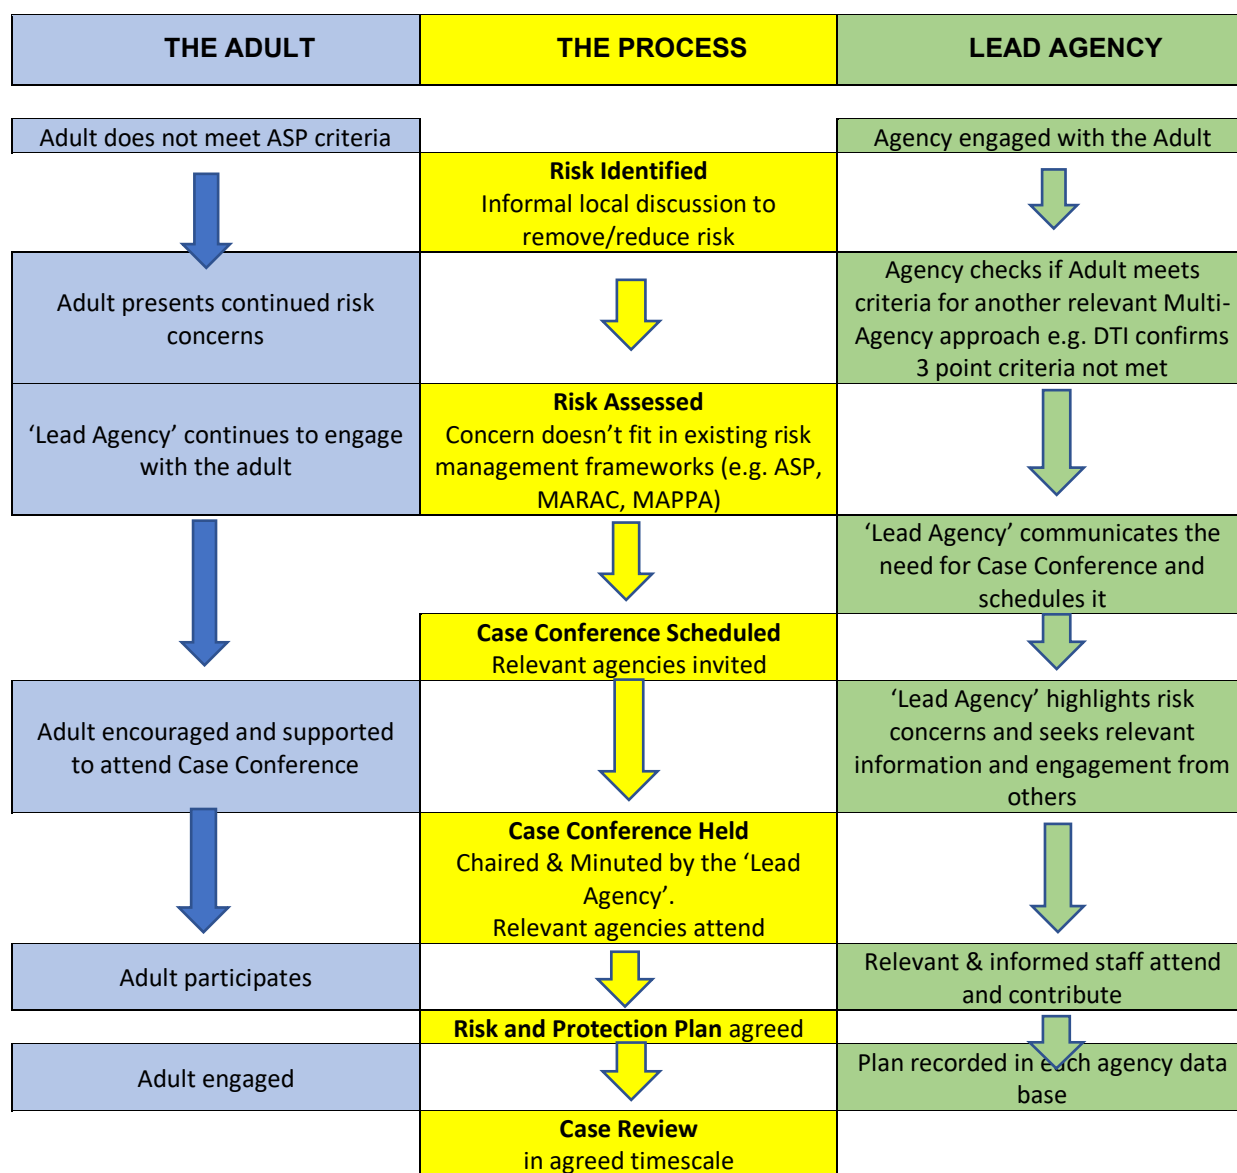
| THE ADULT | THE PROCESS | LEAD AGENCY |
|---|---|---|
| Adult does not meet ASP criteria | | Agency engaged with the Adult |
| | **Risk Identified** Informal local discussion to remove/reduce risk | |
| Adult presents continued risk concerns | | Agency checks if Adult meets criteria for another relevant Multi-Agency approach e.g. DTI confirms 3 point criteria not met |
| 'Lead Agency' continues to engage with the adult | **Risk Assessed** Concern doesn't fit in existing risk management frameworks (e.g. ASP, MARAC, MAPPA) | |
| | | 'Lead Agency' communicates the need for Case Conference and schedules it |
| | **Case Conference Scheduled** Relevant agencies invited | |
| Adult encouraged and supported to attend Case Conference | | 'Lead Agency' highlights risk concerns and seeks relevant information and engagement from others |
| | **Case Conference Held** Chaired & Minuted by the 'Lead Agency'. Relevant agencies attend | |
| Adult participates | | Relevant & informed staff attend and contribute |
| | **Risk and Protection Plan** agreed | |
| Adult engaged | | Plan recorded in each agency data base |
| | **Case Review** in agreed timescale | |